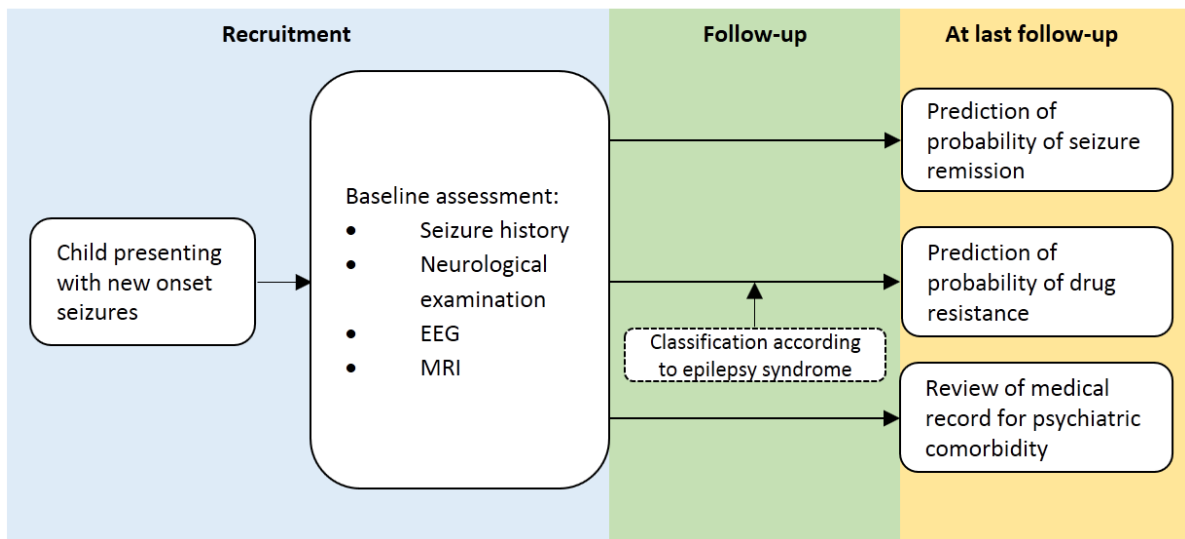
Recruitment

Follow-up

At last follow-up

Child presenting with new onset seizures

Baseline assessment:
- Seizure history
- Neurological examination
- EEG
- MRI

Classification according to epilepsy syndrome

Prediction of probability of seizure remission

Prediction of probability of drug resistance

Review of medical record for psychiatric comorbidity